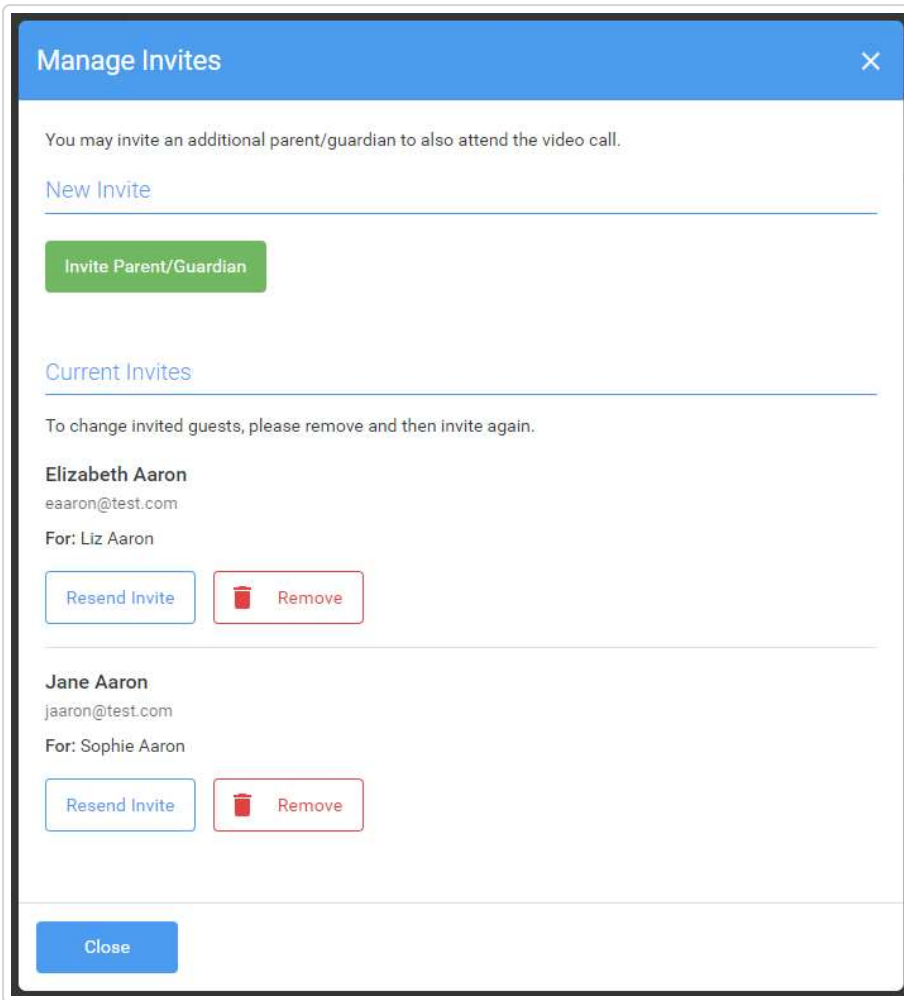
Manage Invites

×

You may invite an additional parent/guardian to also attend the video call.

New Invite

Invite Parent/Guardian

Current Invites

To change invited guests, please remove and then invite again.

Elizabeth Aaron
eaaron@test.com
For: Liz Aaron

Resend Invite
Remove

Jane Aaron
jaaron@test.com
For: Sophie Aaron

Resend Invite
Remove

Close